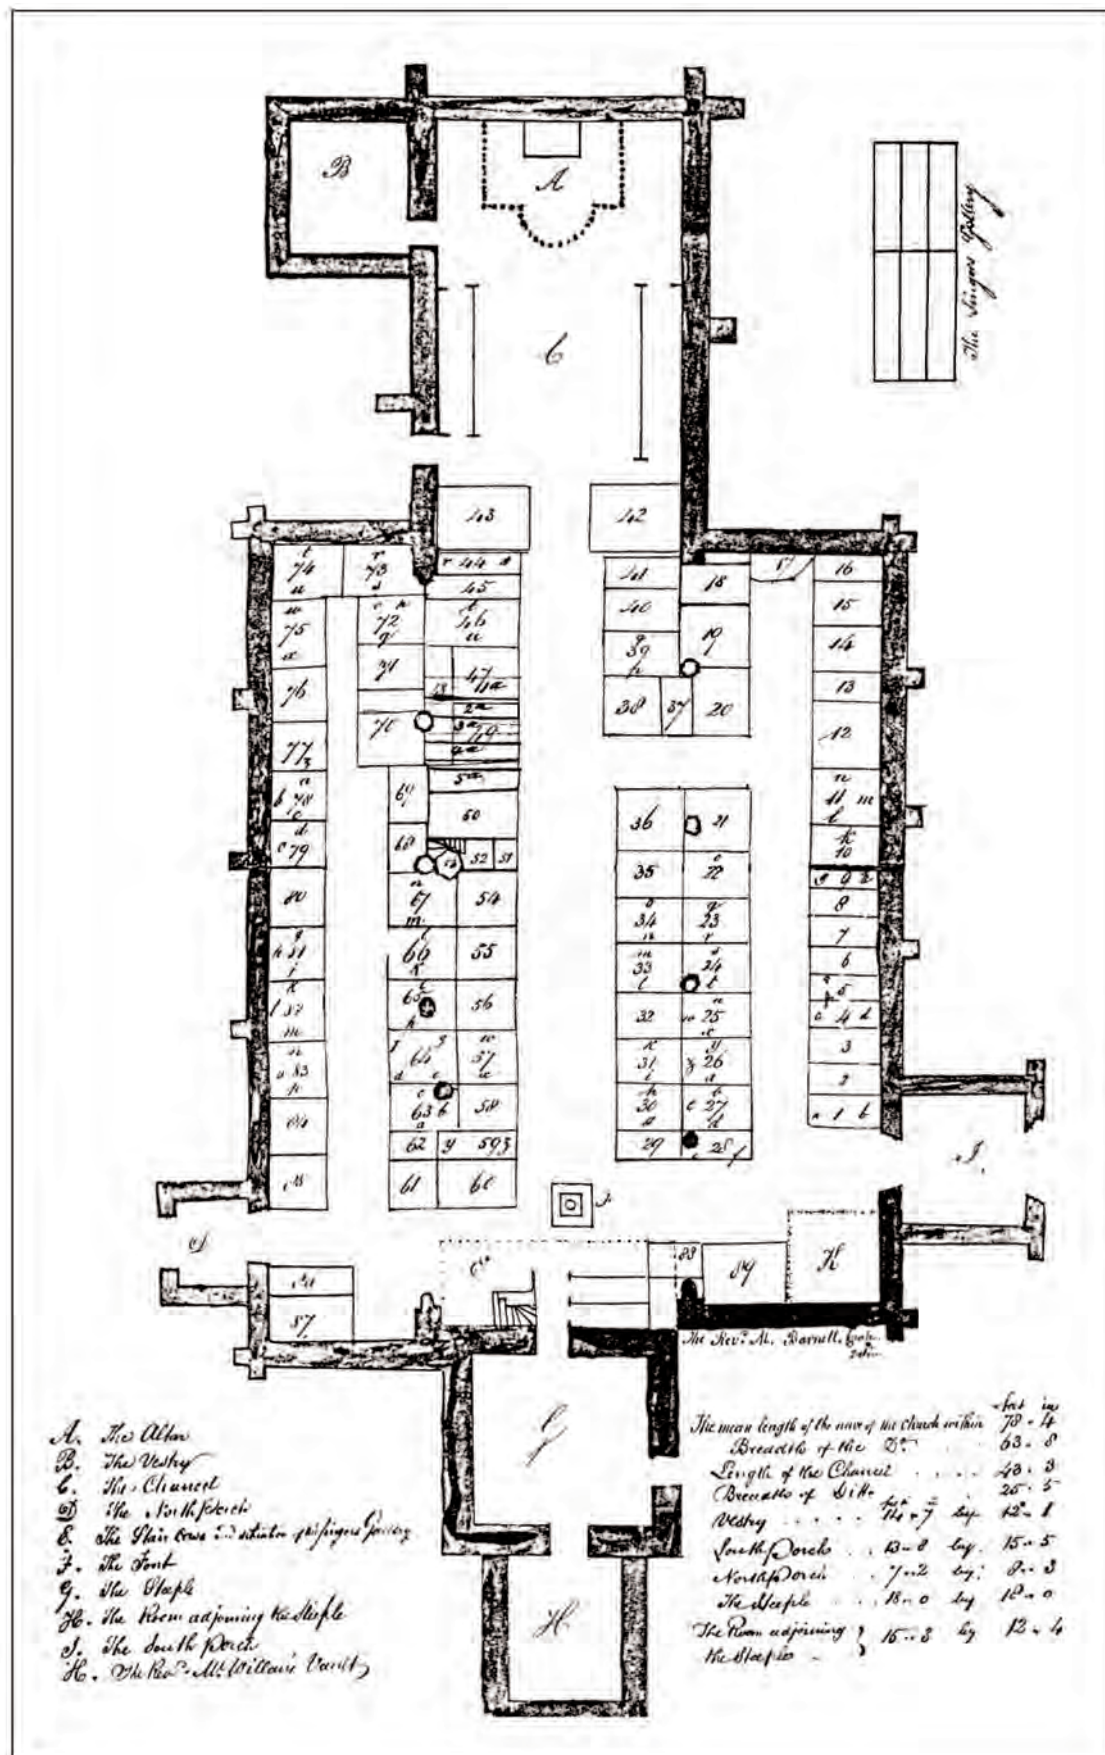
B

A

C

The Singers Gallery

43 42

74 73 44 45 46 75 72 71 76 70 47 77 78 69 50 79 68 52 51 80 67 54 81 66 55 82 65 56 83 64 57 63 58 84 62 59 85 61 60

41 18 17 16 40 15 39 19 14 38 37 20 13 12 11 36 21 10 35 22 9 34 23 8 33 24 7 32 25 6 31 26 5 30 27 4 29 28 3 2 1

I

D

F

E

88 87

89 K

The Revd. M. Barnell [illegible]

G

H

A. The Altar
B. The Vestry
C. The Chancel
D. The North Porch
E. The Stair Case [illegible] the Singers Gallery
F. The Font
G. The Steeple
H. The Room adjoining the Steeple
I. The South Porch
K. The Revd. Mr. William Vault

| | | | feet in |
|---|---|---|---|
| The mean length of the nave of the Church within | | | 78 - 4 |
| Breadth of the Do. | | | 63 - 8 |
| Length of the Chancel | | | 43 - 3 |
| Breadth of Ditto | | | 25 - 5 |
| Vestry | 14 - 7 | by | 12 - 1 |
| South Porch | 13 - 0 | by | 15 - 5 |
| North Porch | 7 - 2 | by | 8 - 3 |
| The Steeple | 18 - 0 | by | 18 - 0 |
| The Room adjoining the Steeple | 16 - 8 | by | 12 - 4 |